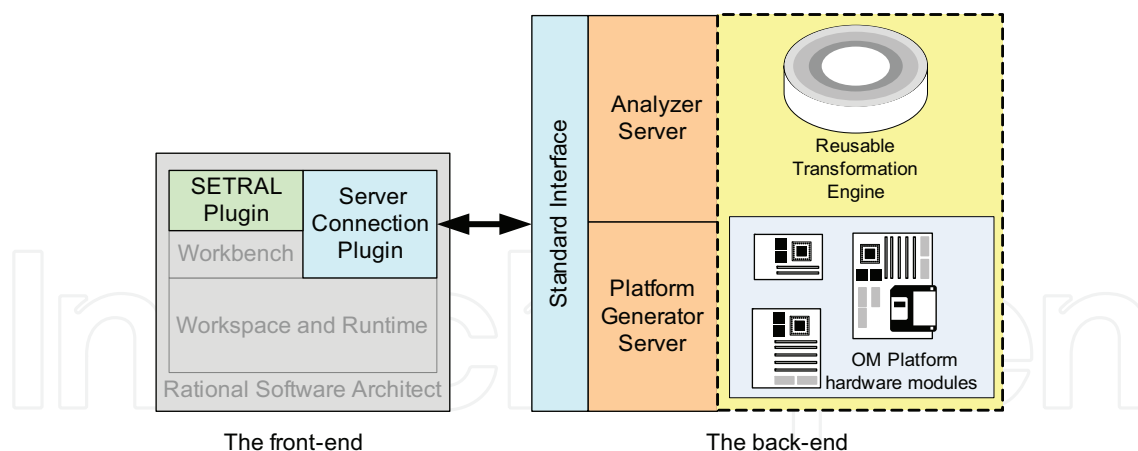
SETRAL Plugin

Server Connection Plugin

Workbench

Workspace and Runtime

Rational Software Architect

Standard Interface

Analyzer Server

Platform Generator Server

Reusable Transformation Engine

OM Platform hardware modules

The front-end

The back-end